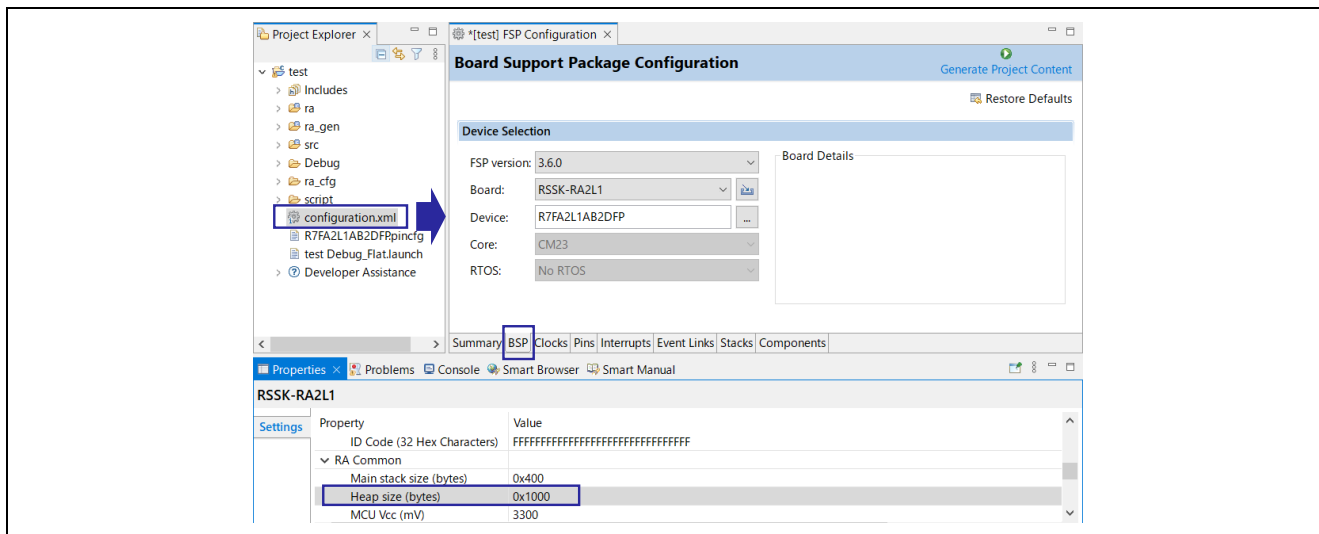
Project Explorer ×

test
Includes
ra
ra_gen
src
Debug
ra_cfg
script
configuration.xml
R7FA2L1AB2DFP.pincfg
test Debug_Flat.launch
Developer Assistance

*[test] FSP Configuration ×

Board Support Package Configuration

Generate Project Content

Restore Defaults

Device Selection

FSP version: 3.6.0
Board: RSSK-RA2L1
Device: R7FA2L1AB2DFP
Core: CM23
RTOS: No RTOS

Board Details

Summary BSP Clocks Pins Interrupts Event Links Stacks Components

Properties × Problems Console Smart Browser Smart Manual

RSSK-RA2L1

Settings

| Property | Value |
|---|---|
| ID Code (32 Hex Characters) | FFFFFFFFFFFFFFFFFFFFFFFFFFFFFFFF |
| RA Common | |
| Main stack size (bytes) | 0x400 |
| Heap size (bytes) | 0x1000 |
| MCU Vcc (mV) | 3300 |